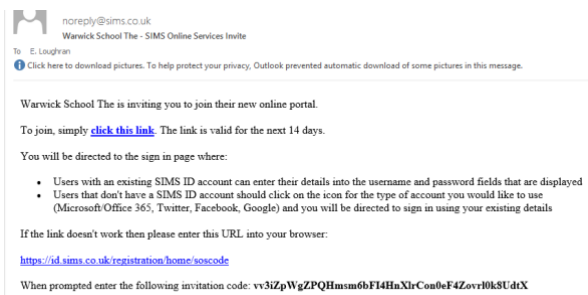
noreply@sims.co.uk
Warwick School The - SIMS Online Services Invite
To E. Loughran
Click here to download pictures. To help protect your privacy, Outlook prevented automatic download of some pictures in this message.

Warwick School The is inviting you to join their new online portal.

To join, simply click this link. The link is valid for the next 14 days.

You will be directed to the sign in page where:

- Users with an existing SIMS ID account can enter their details into the username and password fields that are displayed
- Users that don't have a SIMS ID account should click on the icon for the type of account you would like to use (Microsoft/Office 365, Twitter, Facebook, Google) and you will be directed to sign in using your existing details

If the link doesn't work then please enter this URL into your browser:

https://id.sims.co.uk/registration/home/soscode

When prompted enter the following invitation code: vv3iZpWgZPQHmsm6bFI4HnXlrCon0eF4Zovrl0k8UdtX